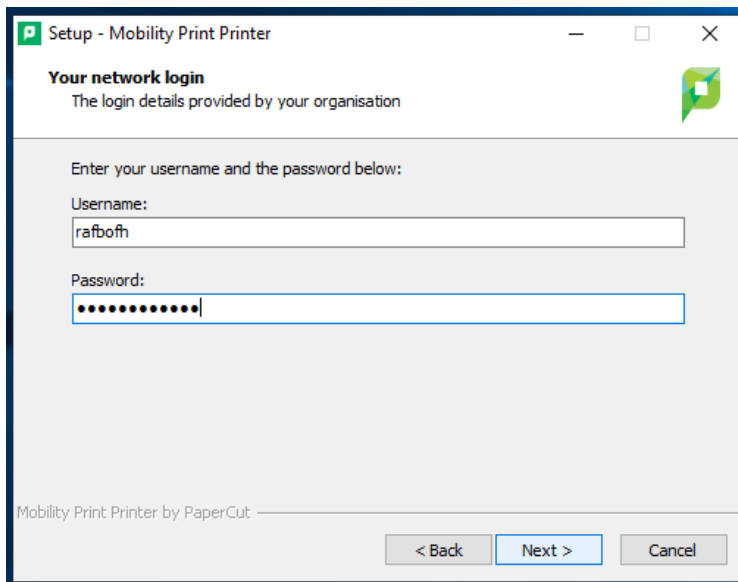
Setup - Mobility Print Printer

Your network login
The login details provided by your organisation

Enter your username and the password below:

Username:
rafbofh

Password:
•••••••••••••

Mobility Print Printer by PaperCut

< Back
Next >
Cancel